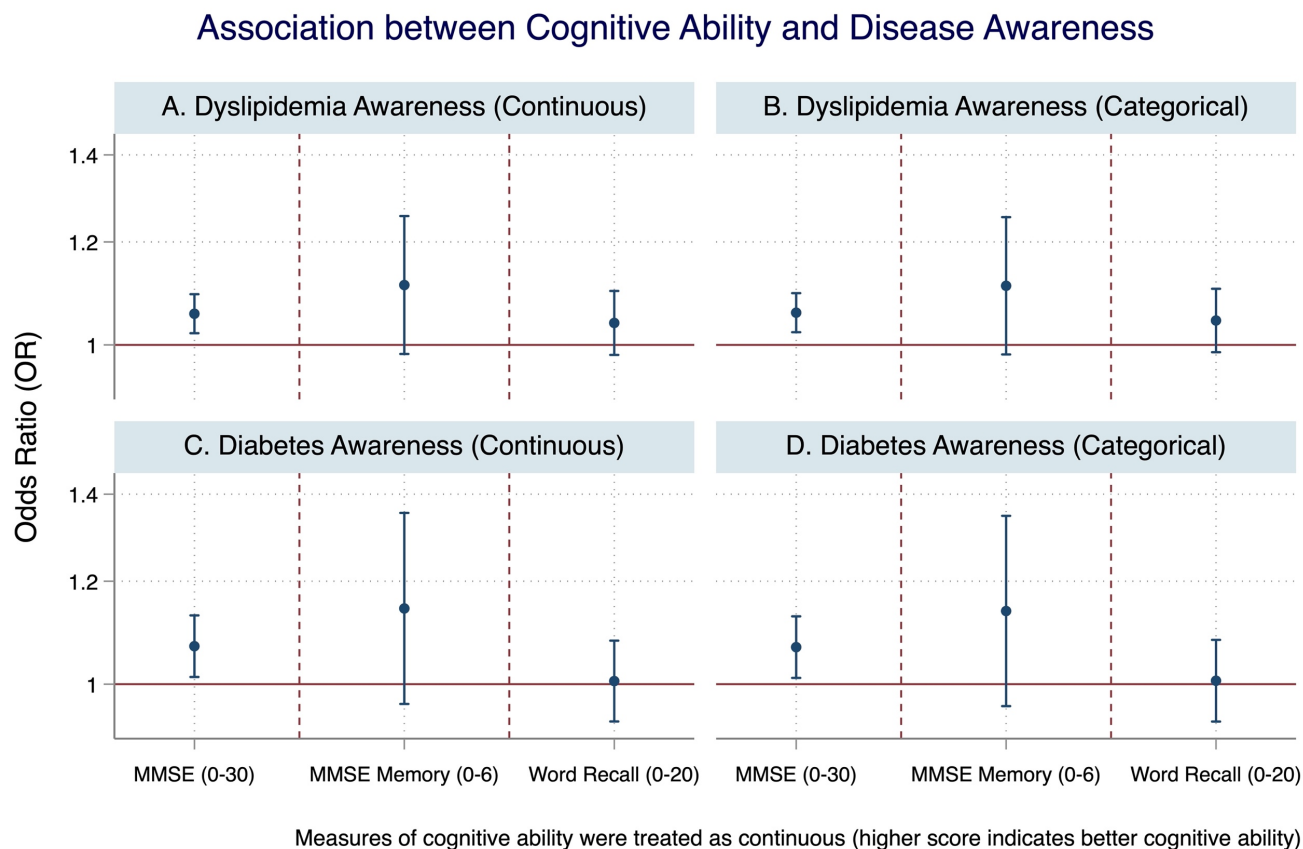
Association between Cognitive Ability and Disease Awareness

A. Dyslipidemia Awareness (Continuous)

B. Dyslipidemia Awareness (Categorical)

1.4
1.2
1

C. Diabetes Awareness (Continuous)

D. Diabetes Awareness (Categorical)

1.4
1.2
1

Odds Ratio (OR)

MMSE (0-30)
MMSE Memory (0-6)
Word Recall (0-20)
MMSE (0-30)
MMSE Memory (0-6)
Word Recall (0-20)

Measures of cognitive ability were treated as continuous (higher score indicates better cognitive ability)